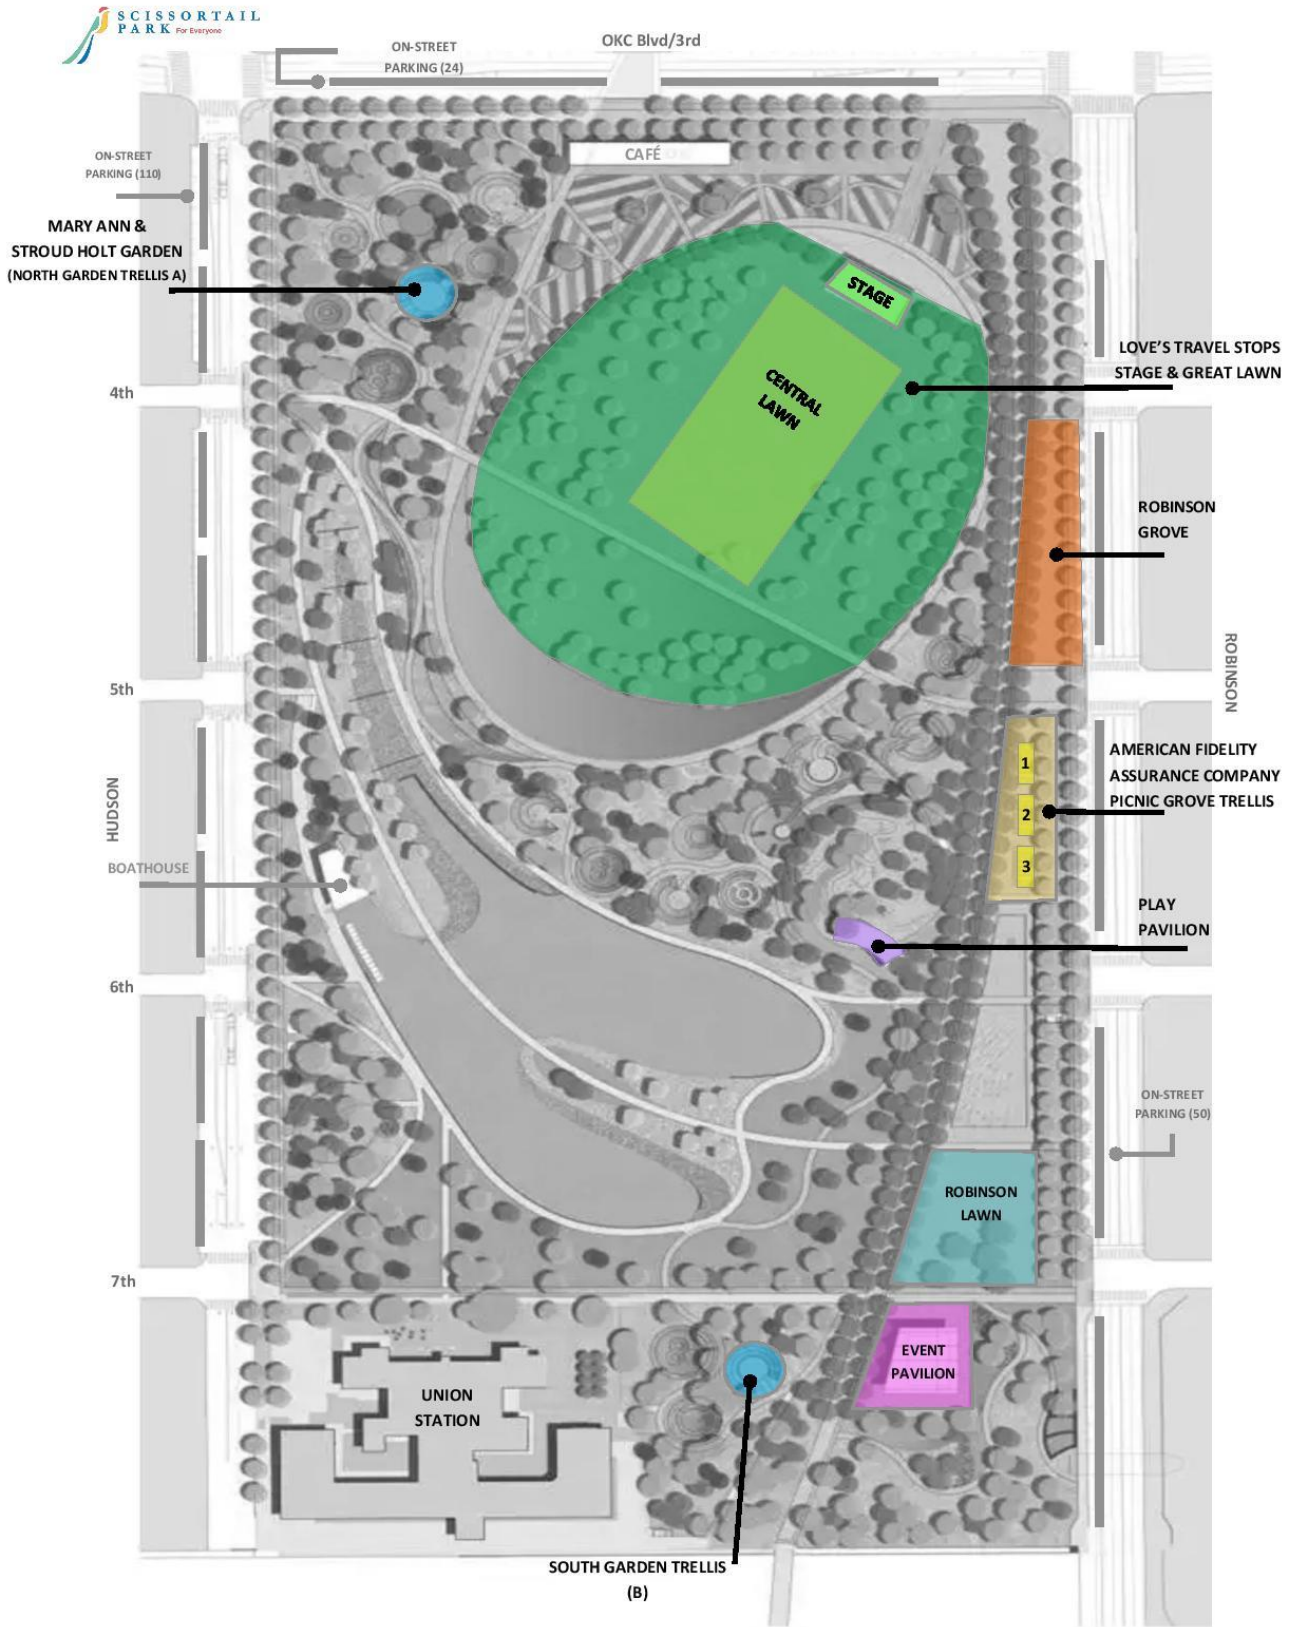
SCISSORTAIL PARK For Everyone

ON-STREET PARKING (24)

OKC Blvd/3rd

ON-STREET PARKING (110)

CAFÉ

MARY ANN & STROUD HOLT GARDEN (NORTH GARDEN TRELLIS A)

STAGE

CENTRAL LAWN

LOVE'S TRAVEL STOPS STAGE & GREAT LAWN

4th

ROBINSON GROVE

ROBINSON

5th

AMERICAN FIDELITY ASSURANCE COMPANY PICNIC GROVE TRELLIS

1

2

3

HUDSON

BOATHOUSE

PLAY PAVILION

6th

ON-STREET PARKING (50)

ROBINSON LAWN

7th

EVENT PAVILION

UNION STATION

SOUTH GARDEN TRELLIS (B)